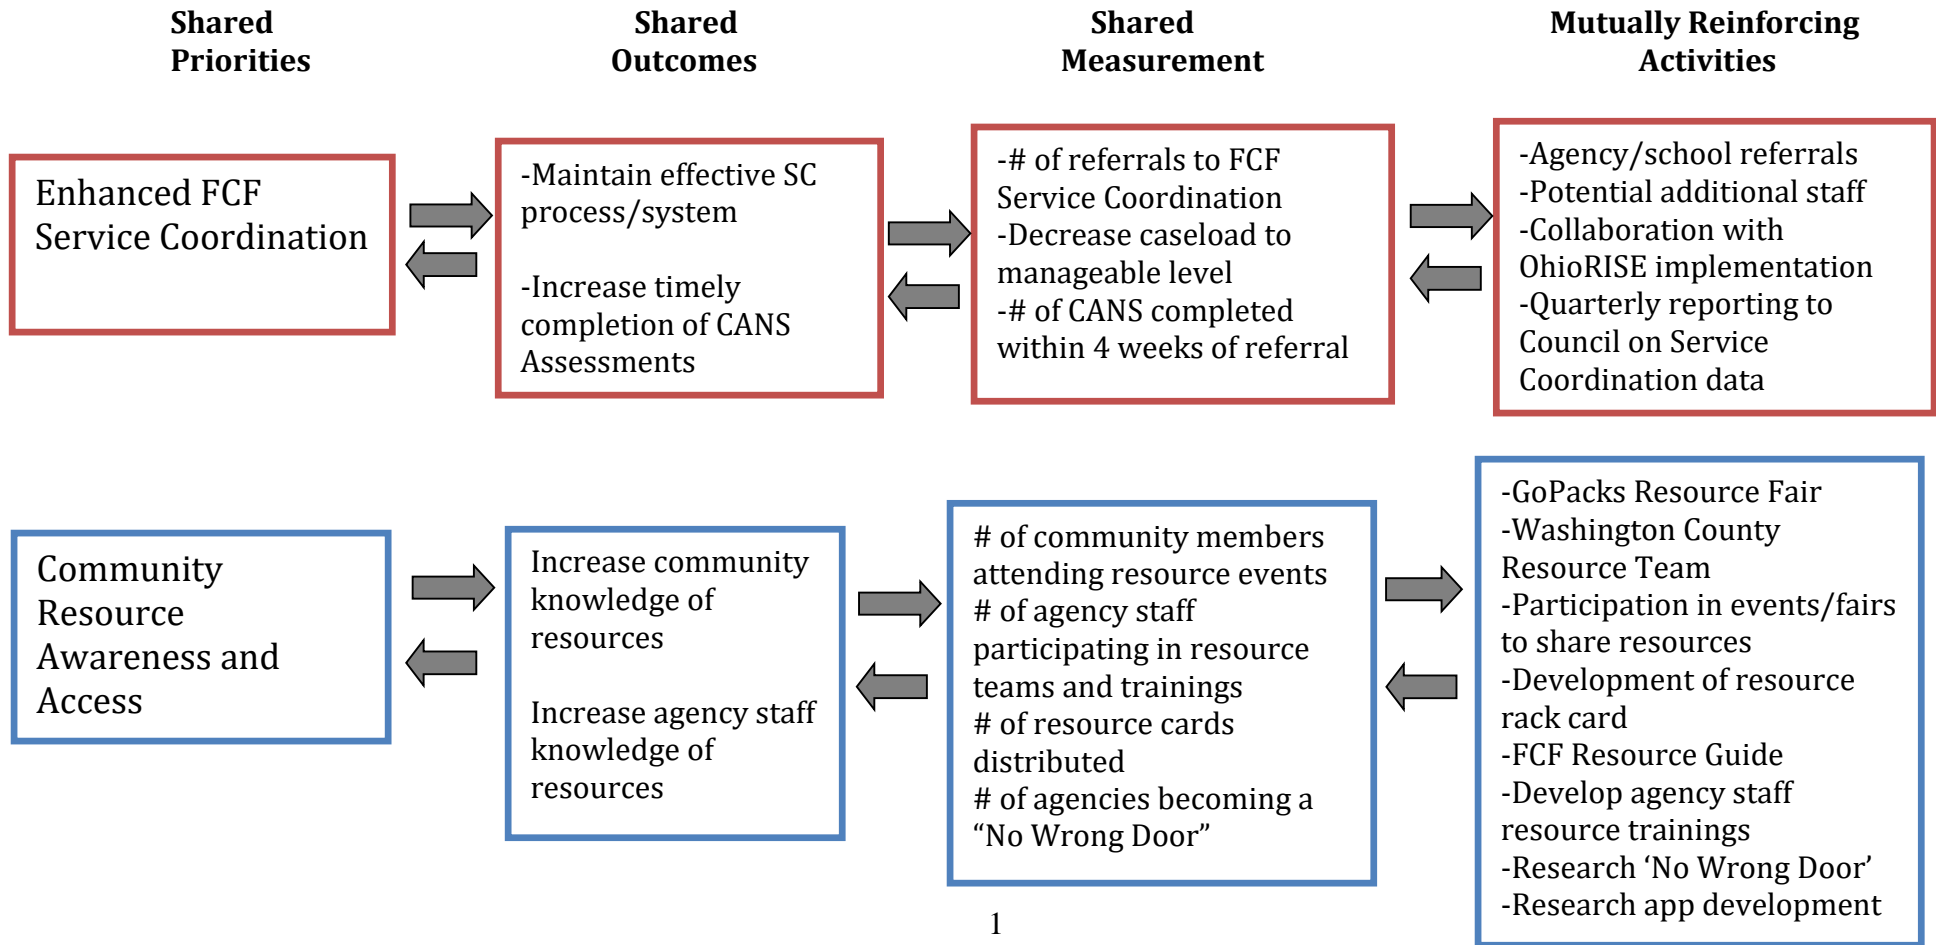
Shared Priorities

Shared Outcomes

Shared Measurement

Mutually Reinforcing Activities

Enhanced FCF Service Coordination

-Maintain effective SC process/system

-Increase timely completion of CANS Assessments

-# of referrals to FCF Service Coordination
-Decrease caseload to manageable level
-# of CANS completed within 4 weeks of referral

-Agency/school referrals
-Potential additional staff
-Collaboration with OhioRISE implementation
-Quarterly reporting to Council on Service Coordination data

Community Resource Awareness and Access

Increase community knowledge of resources

Increase agency staff knowledge of resources

# of community members attending resource events
# of agency staff participating in resource teams and trainings
# of resource cards distributed
# of agencies becoming a "No Wrong Door"

-GoPacks Resource Fair
-Washington County Resource Team
-Participation in events/fairs to share resources
-Development of resource rack card
-FCF Resource Guide
-Develop agency staff resource trainings
-Research 'No Wrong Door'
-Research app development

1